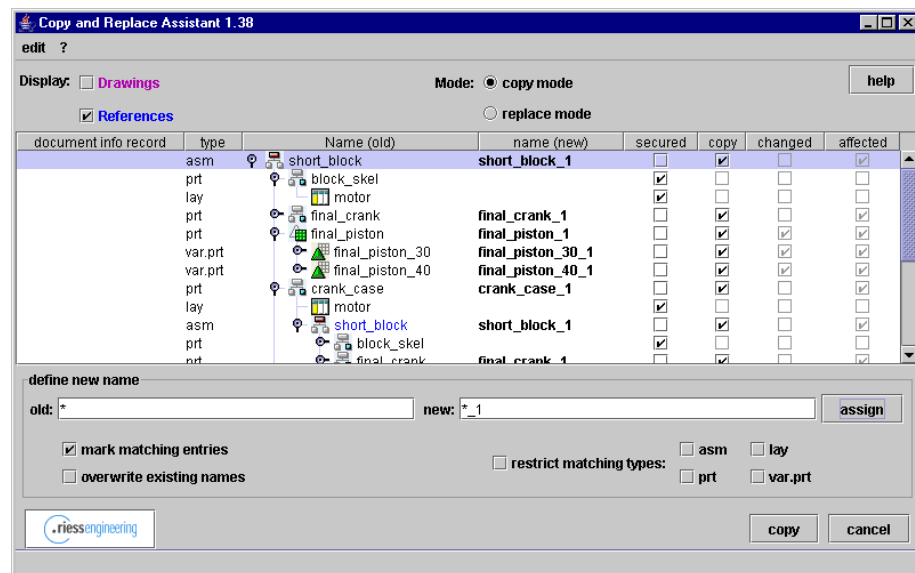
Copy and Replace Assistant 1.38

edit ?

Display: Drawings

References

Mode: copy mode

replace mode

help

| document info record | type | Name (old) | name (new) | secured | copy | changed | affected |
|---|---|---|---|---|---|---|---|
| | asm | short_block | short_block_1 | | ✔ | | ✔ |
| | prt | block_skel | | ✔ | | | |
| | lay | motor | | ✔ | | | |
| | prt | final_crank | final_crank_1 | | ✔ | | ✔ |
| | prt | final_piston | final_piston_1 | | ✔ | ✔ | ✔ |
| | var.prt | final_piston_30 | final_piston_30_1 | | ✔ | ✔ | ✔ |
| | var.prt | final_piston_40 | final_piston_40_1 | | ✔ | ✔ | ✔ |
| | prt | crank_case | crank_case_1 | | ✔ | | ✔ |
| | lay | motor | | ✔ | | | |
| | asm | short_block | short_block_1 | | ✔ | | ✔ |
| | prt | block_skel | | ✔ | | | |
| | prt | final_crank | final_crank_1 | | ✔ | | ✔ |

define new name

old: *

new: *_1

assign

mark matching entries

overwrite existing names

restrict matching types:

asm

lay

prt

var.prt

riessengineering

copy

cancel